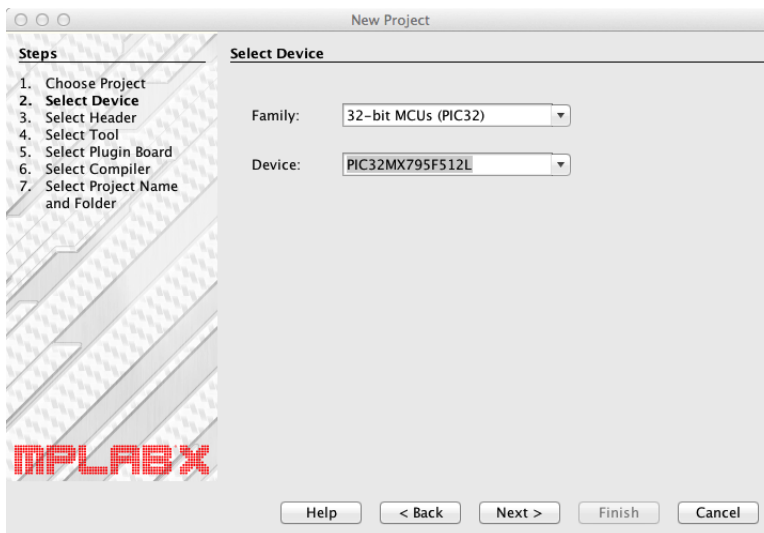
New Project

Steps

1. Choose Project
2. Select Device
3. Select Header
4. Select Tool
5. Select Plugin Board
6. Select Compiler
7. Select Project Name and Folder

MPLAB X

Select Device

Family: 32-bit MCUs (PIC32)

Device: PIC32MX795F512L

Help
< Back
Next >
Finish
Cancel